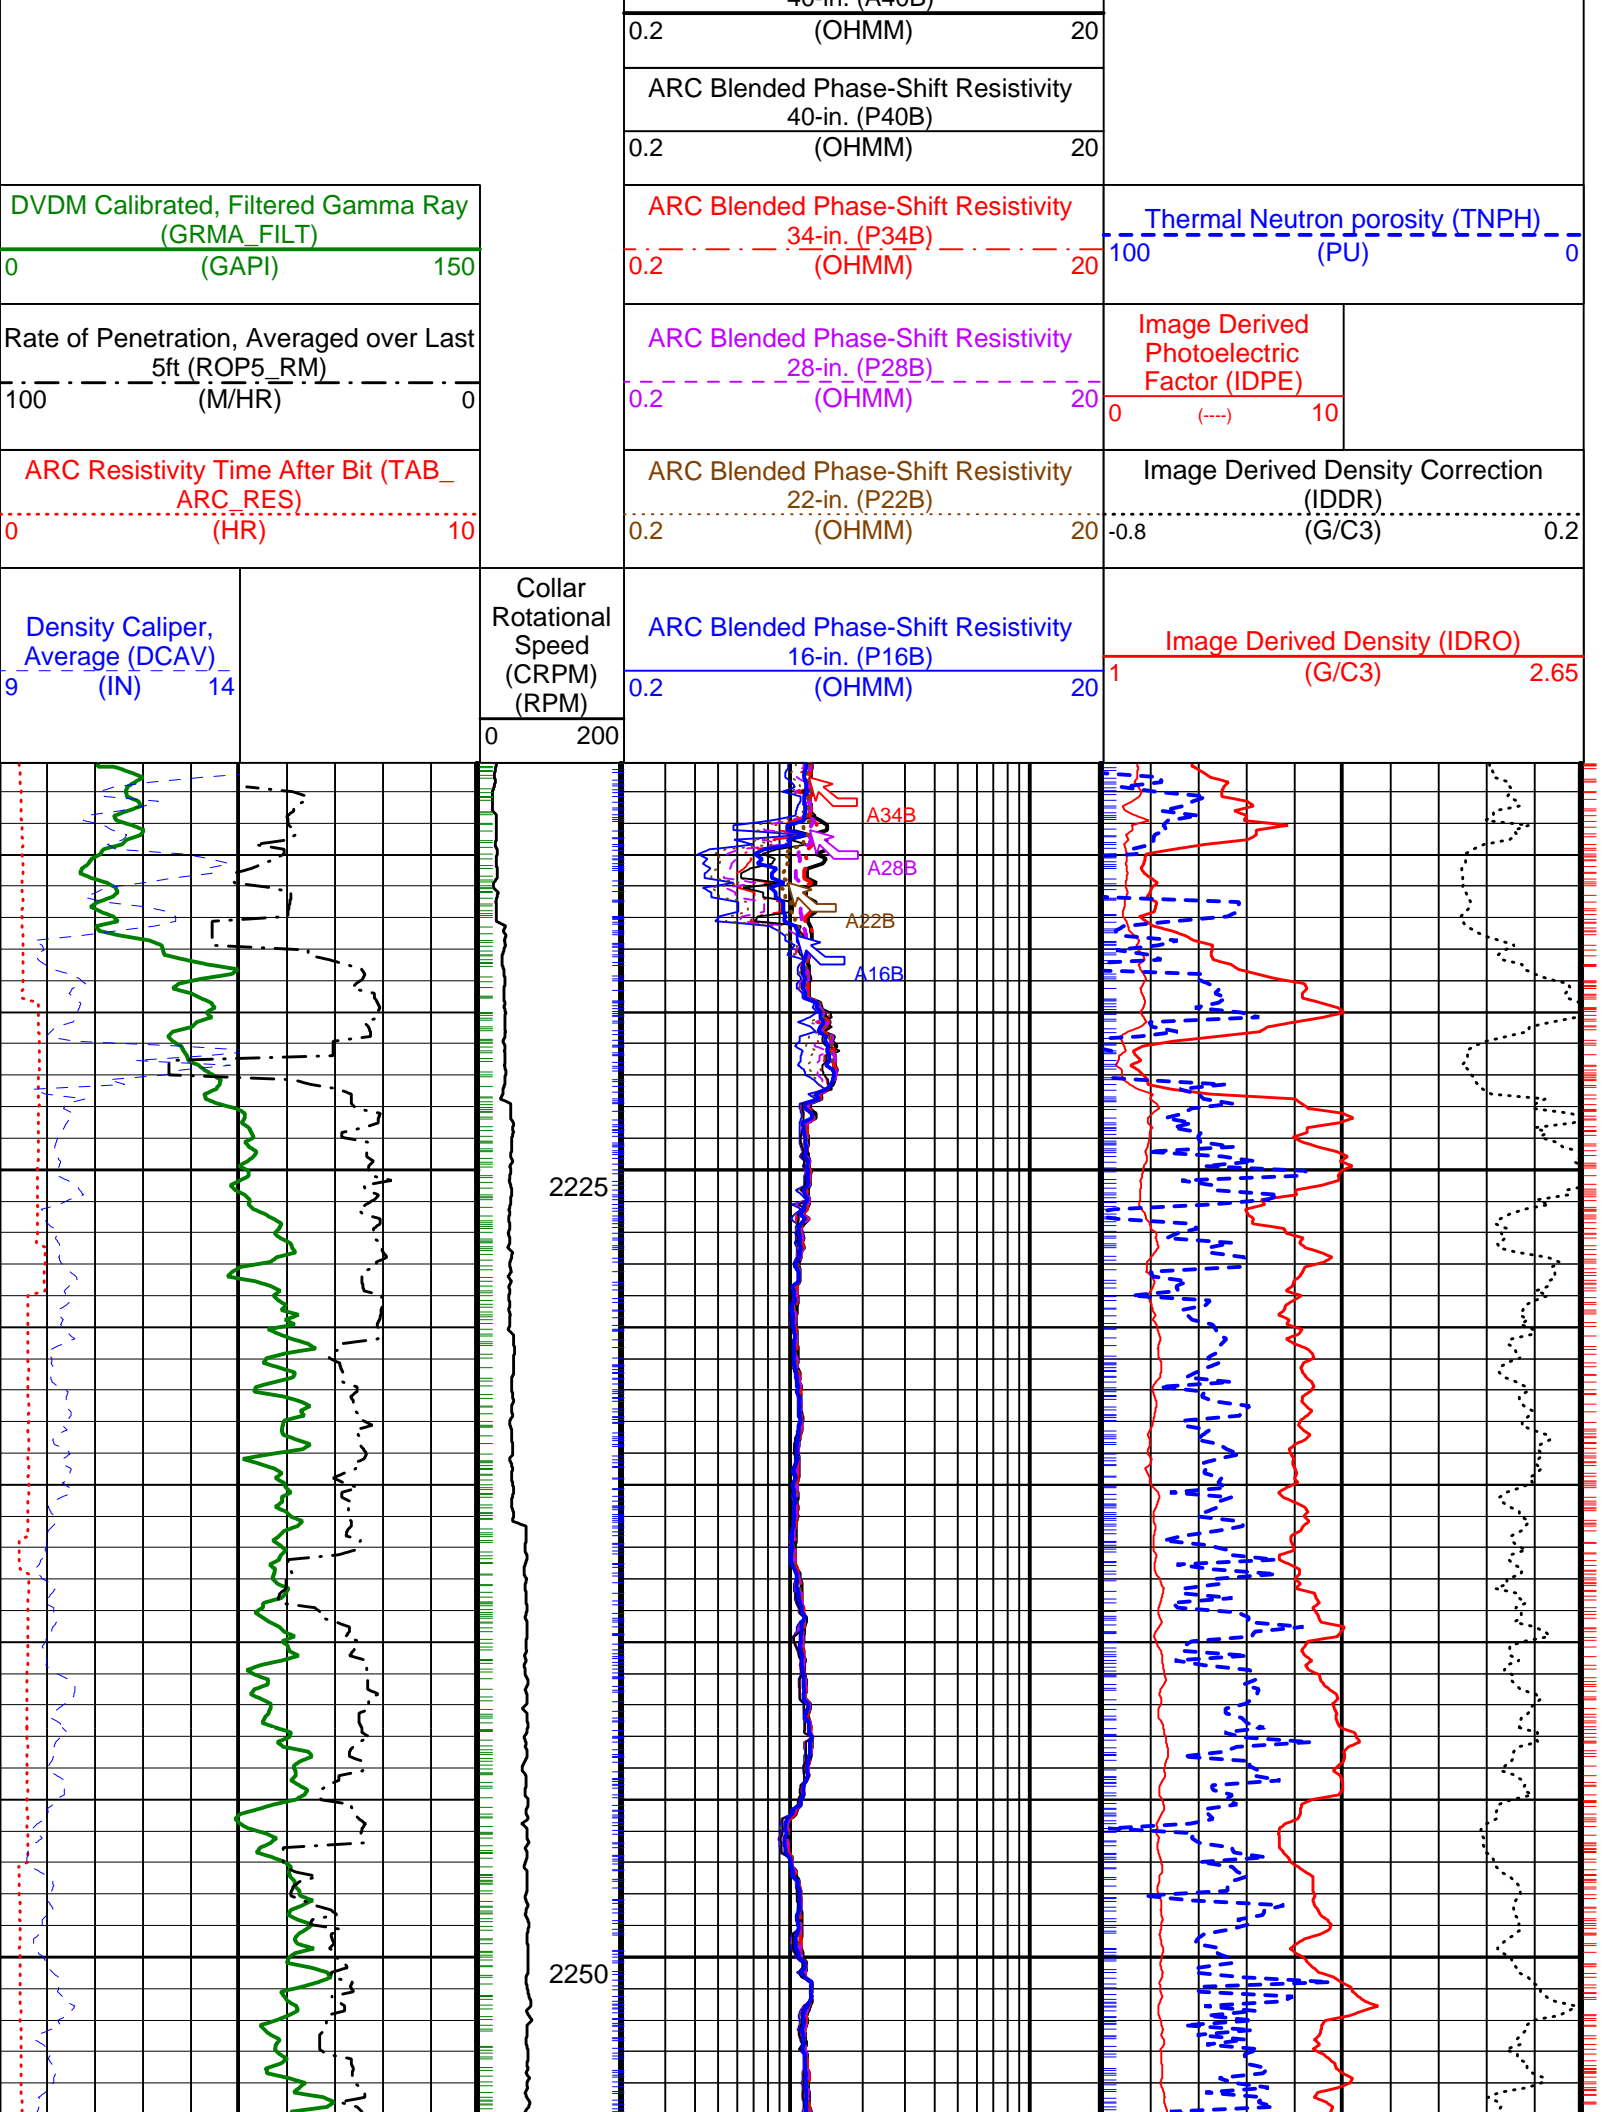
40-in. (A40B)
0.2 (OHMM) 20

ARC Blended Phase-Shift Resistivity 40-in. (P40B)
0.2 (OHMM) 20

DVDM Calibrated, Filtered Gamma Ray (GRMA_FILT)
0 (GAPI) 150

ARC Blended Phase-Shift Resistivity 34-in. (P34B)
0.2 (OHMM) 20

Thermal Neutron porosity (TNPH)
100 (PU) 0

Rate of Penetration, Averaged over Last 5ft (ROP5_RM)
100 (M/HR) 0

ARC Blended Phase-Shift Resistivity 28-in. (P28B)
0.2 (OHMM) 20

Image Derived Photoelectric Factor (IDPE)
0 (----) 10

ARC Resistivity Time After Bit (TAB_ARC_RES)
0 (HR) 10

ARC Blended Phase-Shift Resistivity 22-in. (P22B)
0.2 (OHMM) 20

Image Derived Density Correction (IDDR)
-0.8 (G/C3) 0.2

Density Caliper, Average (DCAV)
9 (IN) 14

Collar Rotational Speed (CRPM) (RPM)
0 200

ARC Blended Phase-Shift Resistivity 16-in. (P16B)
0.2 (OHMM) 20

Image Derived Density (IDRO)
1 (G/C3) 2.65

A34B
A28B
A22B
A16B
2225
2250